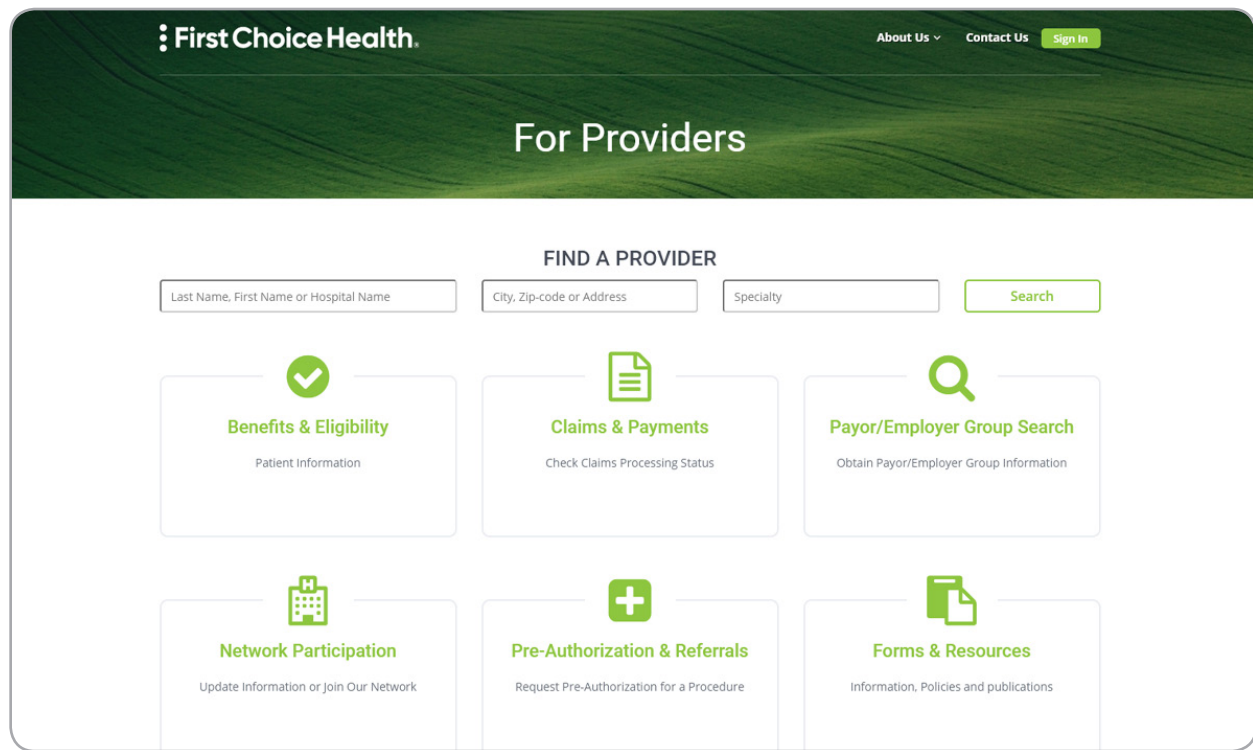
First Choice Health.

About Us Contact Us Sign In

For Providers

FIND A PROVIDER

Last Name, First Name or Hospital Name

City, Zip-code or Address

Specialty

Search

Benefits & Eligibility

Patient Information

Claims & Payments

Check Claims Processing Status

Payor/Employer Group Search

Obtain Payor/Employer Group Information

Network Participation

Update Information or Join Our Network

Pre-Authorization & Referrals

Request Pre-Authorization for a Procedure

Forms & Resources

Information, Policies and publications